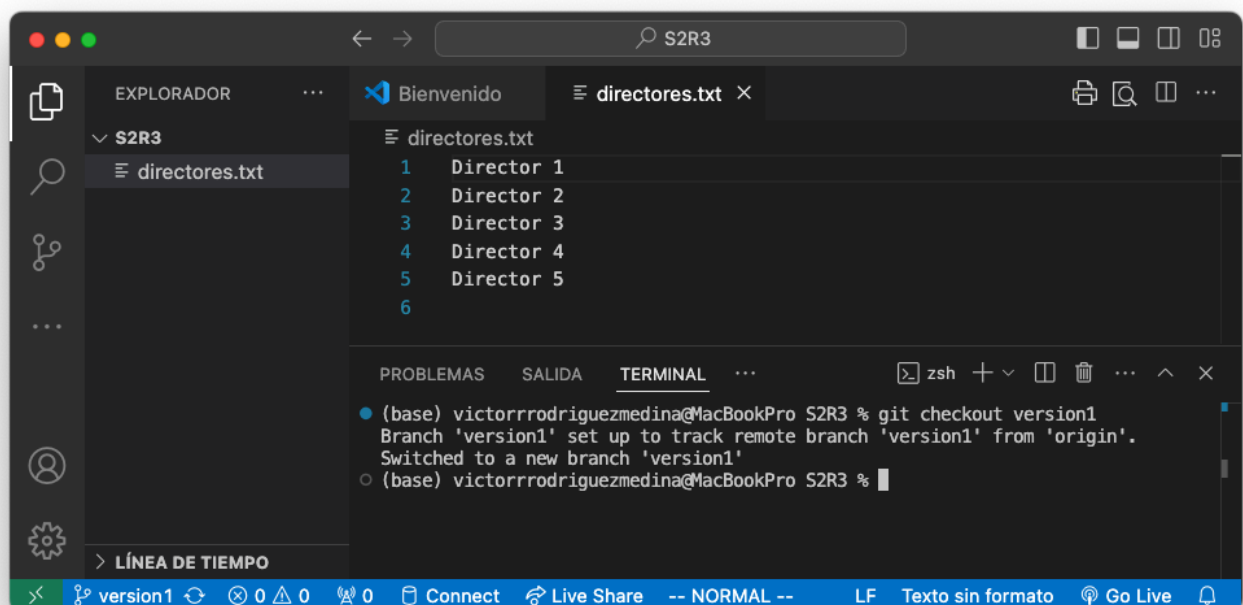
S2R3

EXPLORADOR ···

S2R3

directores.txt

Bienvenido

directores.txt ×

directores.txt

1 Director 1
2 Director 2
3 Director 3
4 Director 4
5 Director 5
6

PROBLEMAS SALIDA TERMINAL ···

zsh

(base) victorrrodriguezmedina@MacBookPro S2R3 % git checkout version1
Branch 'version1' set up to track remote branch 'version1' from 'origin'.
Switched to a new branch 'version1'
(base) victorrrodriguezmedina@MacBookPro S2R3 %

LÍNEA DE TIEMPO

version1 ⊗ 0 ⚠ 0 0 Connect Live Share -- NORMAL -- LF Texto sin formato Go Live